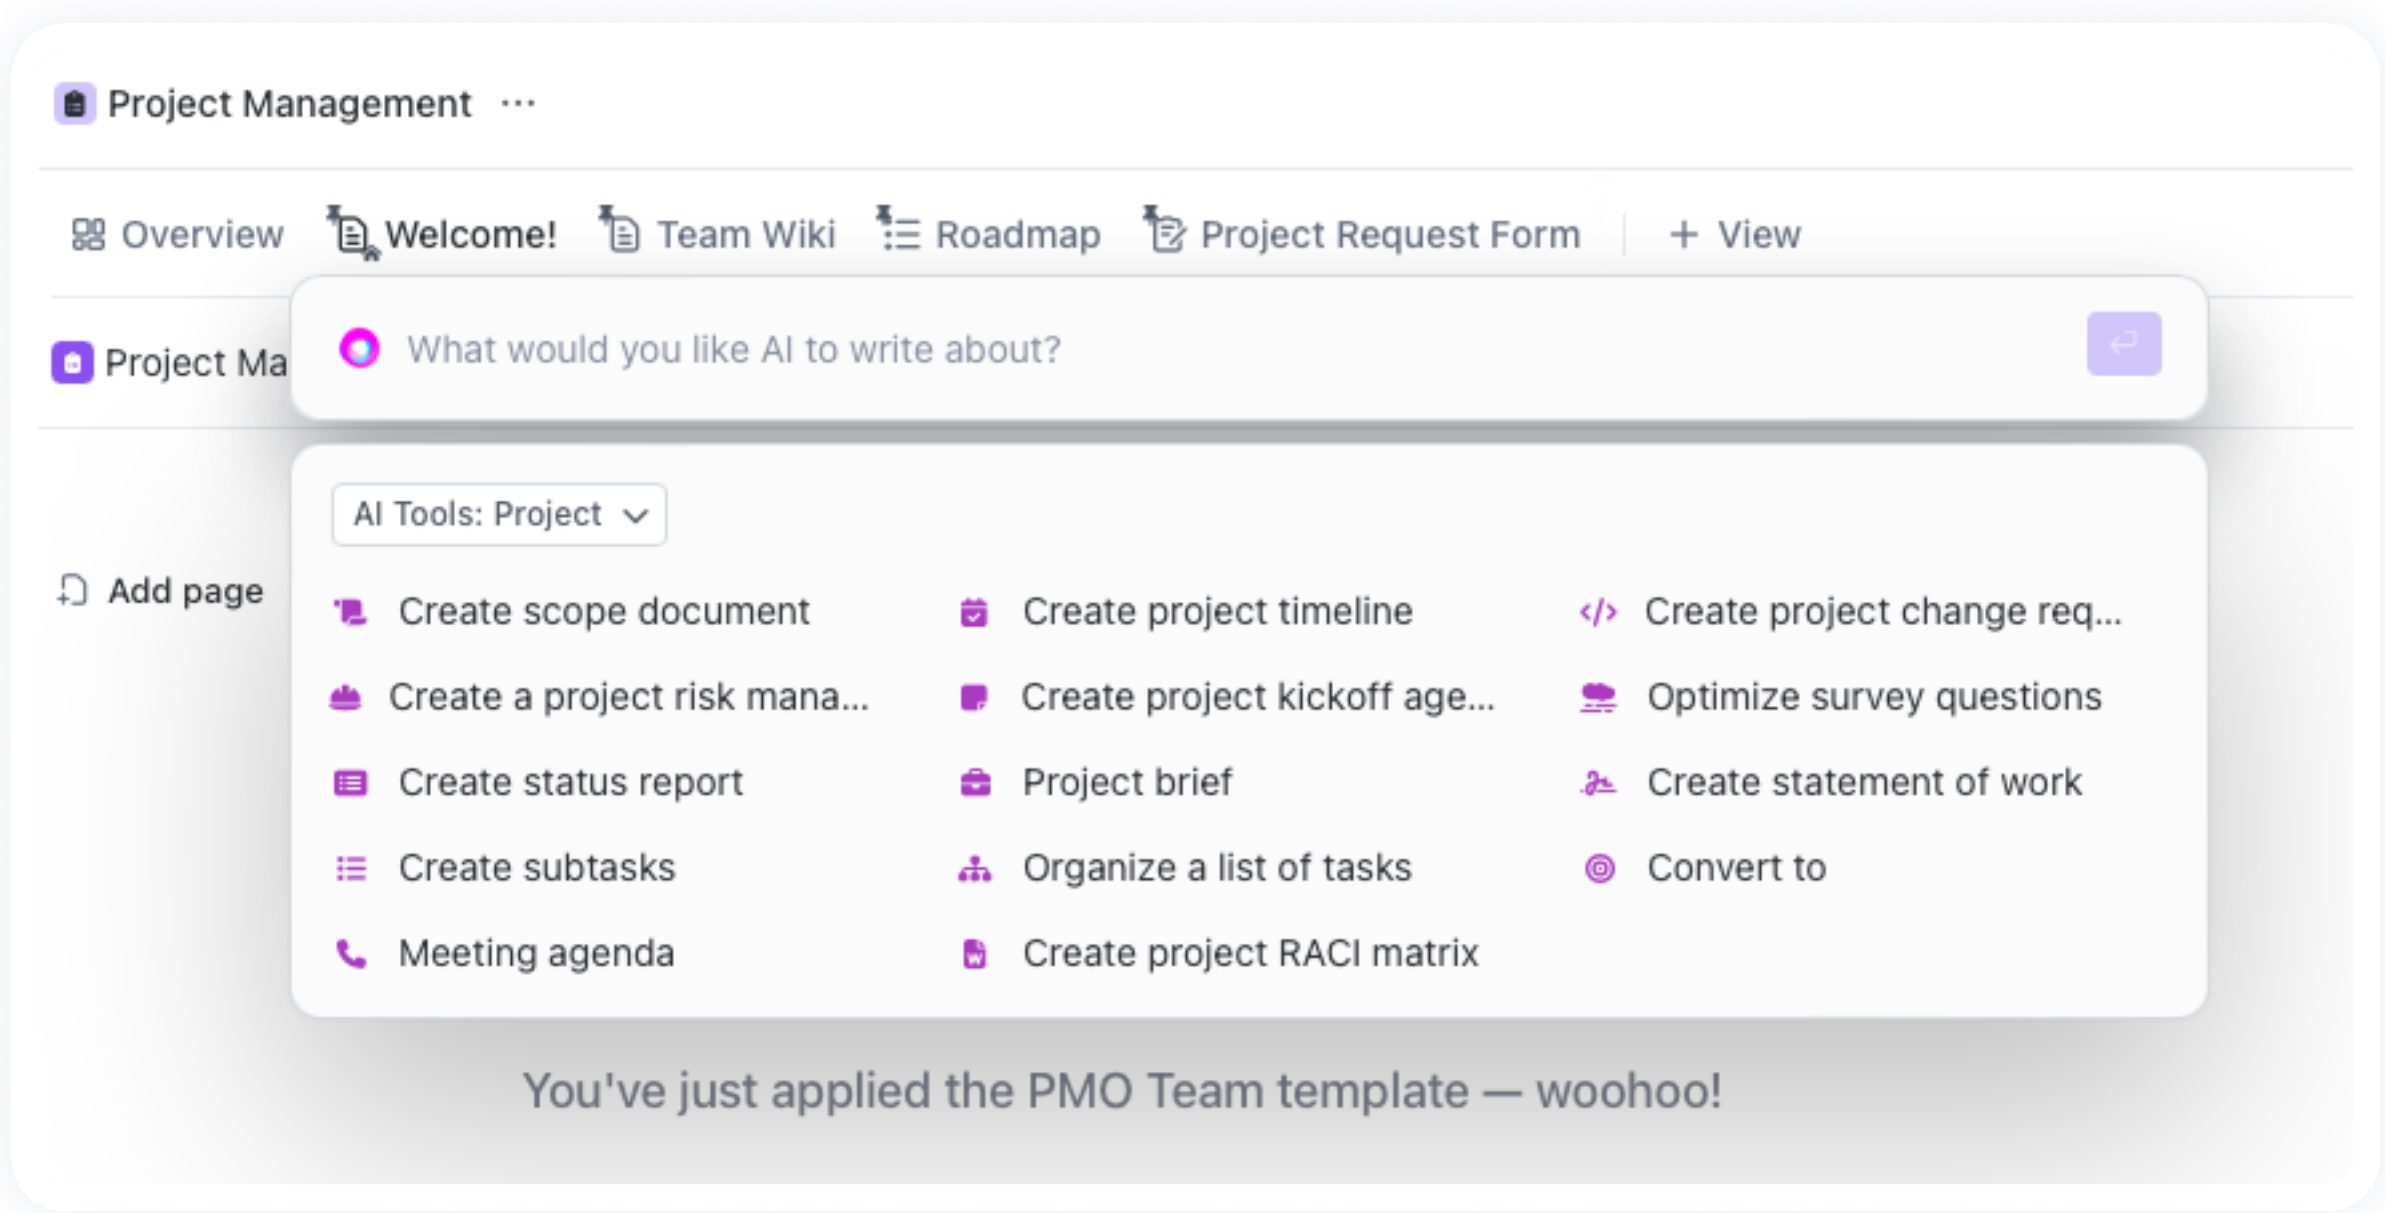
Project Management ···

Overview Welcome! Team Wiki Roadmap Project Request Form + View

Project Ma

What would you like AI to write about?

AI Tools: Project

Add page

Create scope document
Create a project risk mana...
Create status report
Create subtasks
Meeting agenda

Create project timeline
Create project kickoff age...
Project brief
Organize a list of tasks
Create project RACI matrix

Create project change req...
Optimize survey questions
Create statement of work
Convert to

You've just applied the PMO Team template — woohoo!